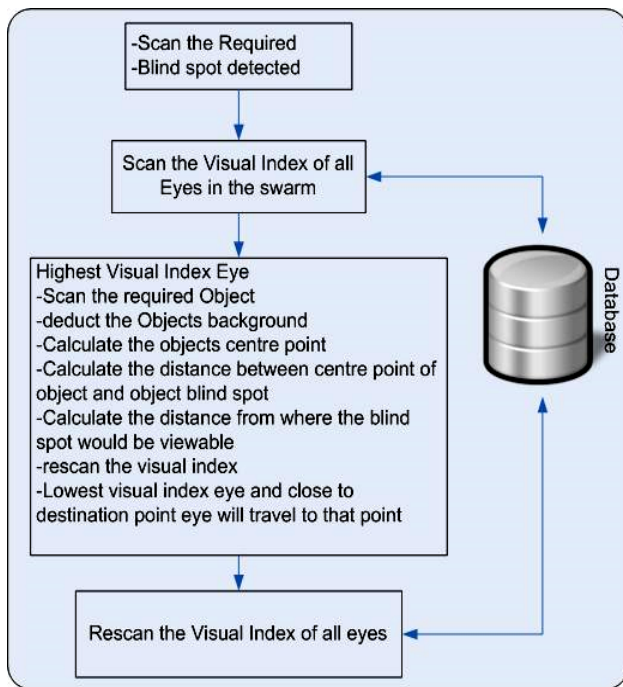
-Scan the Required
-Blind spot detected

Scan the Visual Index of all Eyes in the swarm

Highest Visual Index Eye
-Scan the required Object
-deduct the Objects background
-Calculate the objects centre point
-Calculate the distance between centre point of object and object blind spot
-Calculate the distance from where the blind spot would be viewable
-rescan the visual index
-Lowest visual index eye and close to destination point eye will travel to that point

Database

Rescan the Visual Index of all eyes